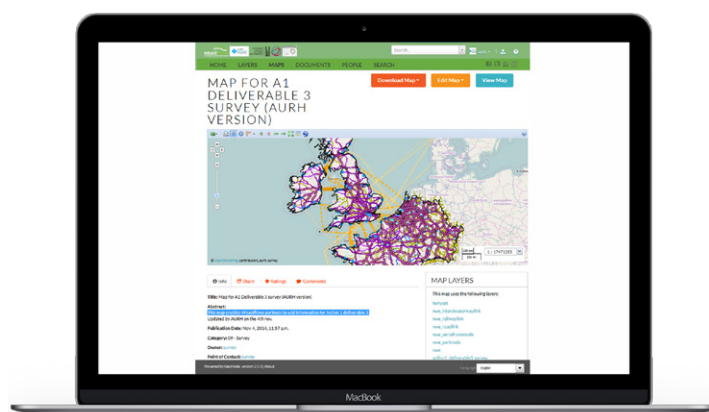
Search

HOME LAYERS MAPS DOCUMENTS PEOPLE SEARCH

MAP FOR A1 DELIVERABLE 3 SURVEY (AURH VERSION)

Download Map
Edit Map
View Map

1 : 17471283

Info Share Ratings Comments

Title: Map for A1 Deliverable 3 survey (AURH version)

Abstract:
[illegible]
Updated by AURH on the 4th nov.

Publication Date: Nov 4, 2014, 11:57 p.m.

Category: D1 - Survey

Owner: aurhm

Point of Contact: aurhm

MAP LAYERS

This map uses the following layers:

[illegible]

MacBook